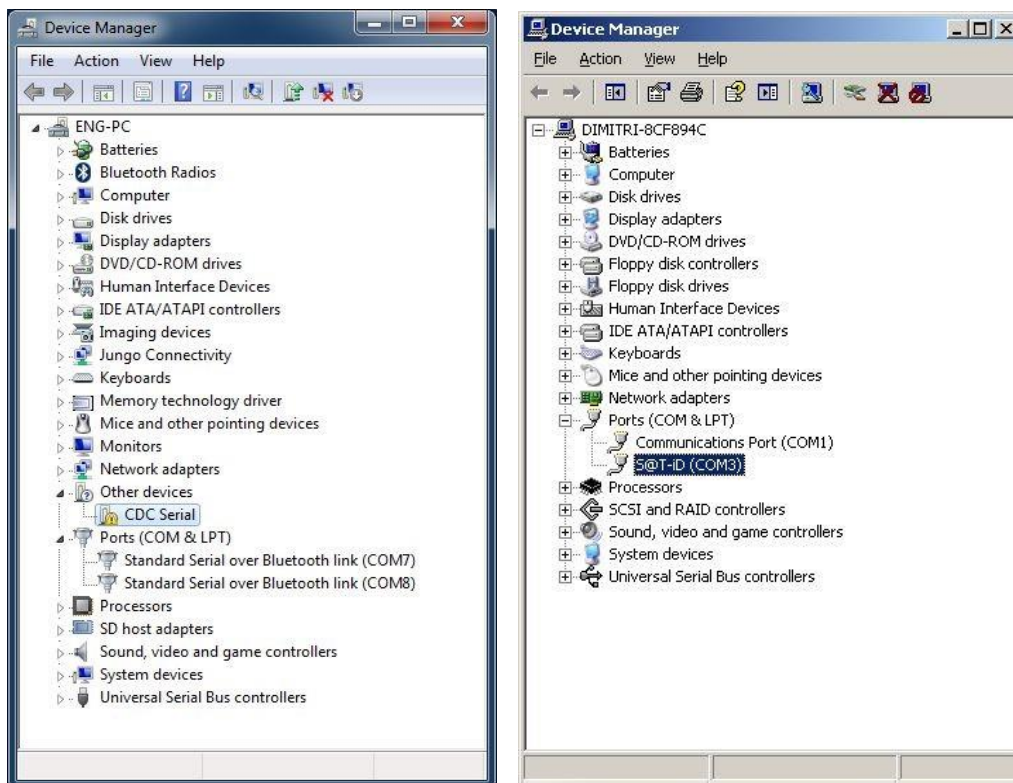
Device Manager

File Action View Help

ENG-PC
Batteries
Bluetooth Radios
Computer
Disk drives
Display adapters
DVD/CD-ROM drives
Human Interface Devices
IDE ATA/ATAPI controllers
Imaging devices
Jungo Connectivity
Keyboards
Memory technology driver
Mice and other pointing devices
Monitors
Network adapters
Other devices
CDC Serial
Ports (COM & LPT)
Standard Serial over Bluetooth link (COM7)
Standard Serial over Bluetooth link (COM8)
Processors
SD host adapters
Sound, video and game controllers
System devices
Universal Serial Bus controllers

Device Manager

File Action View Help

DIMITRI-8CF894C
Batteries
Computer
Disk drives
Display adapters
DVD/CD-ROM drives
Floppy disk controllers
Floppy disk drives
Human Interface Devices
IDE ATA/ATAPI controllers
Keyboards
Mice and other pointing devices
Network adapters
Ports (COM & LPT)
Communications Port (COM1)
S@T-iD (COM3)
Processors
SCSI and RAID controllers
Sound, video and game controllers
System devices
Universal Serial Bus controllers